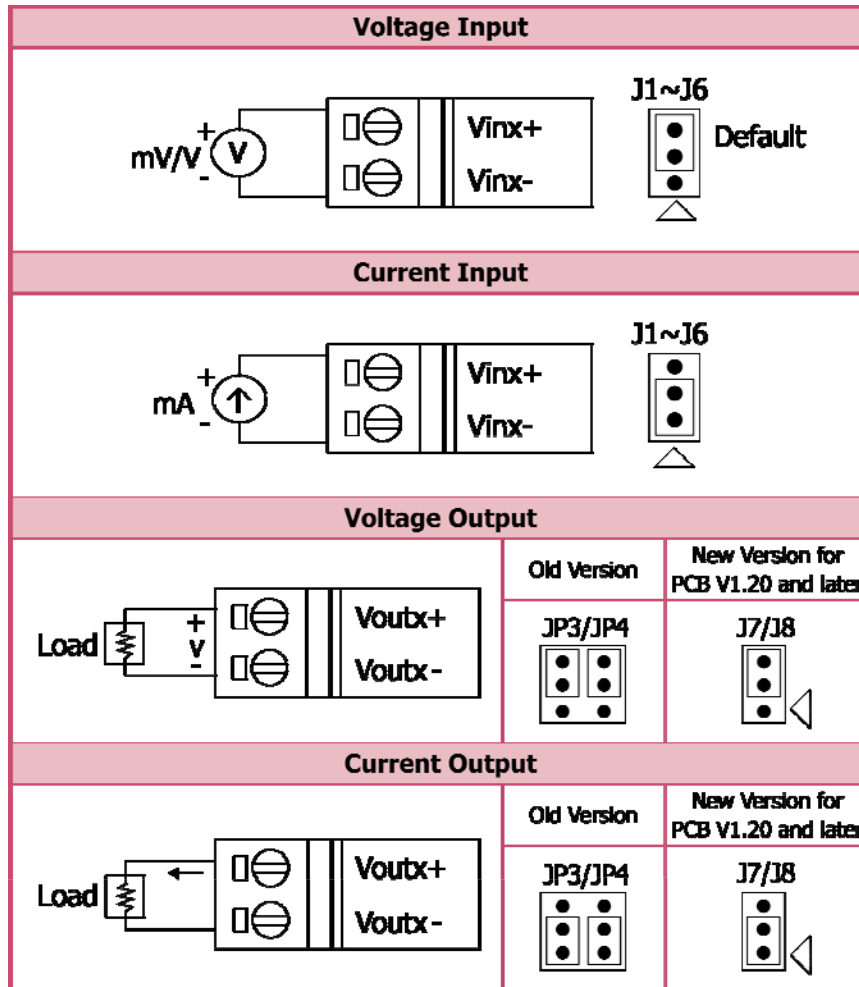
Voltage Input

mV/V + V -

Vinx+
Vinx-

J1~J6
Default

Current Input

mA + -

Vinx+
Vinx-

J1~J6

Voltage Output

Load + V -

Voutx+
Voutx-

| Old Version | New Version for PCB V1.20 and later |
|---|---|
| JP3/JP4 | J7/J8 |

Current Output

Load

Voutx+
Voutx-

| Old Version | New Version for PCB V1.20 and later |
|---|---|
| JP3/JP4 | J7/J8 |